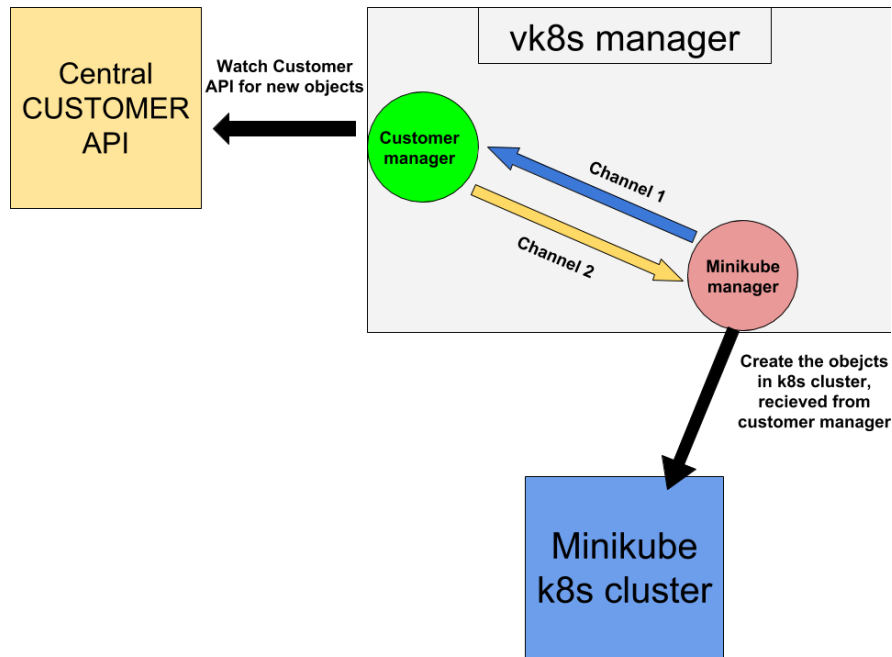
Central CUSTOMER API

Watch Customer API for new objects

vk8s manager

Customer manager

Channel 1

Channel 2

Minikube manager

Create the obejcts in k8s cluster, recieved from customer manager

Minikube k8s cluster